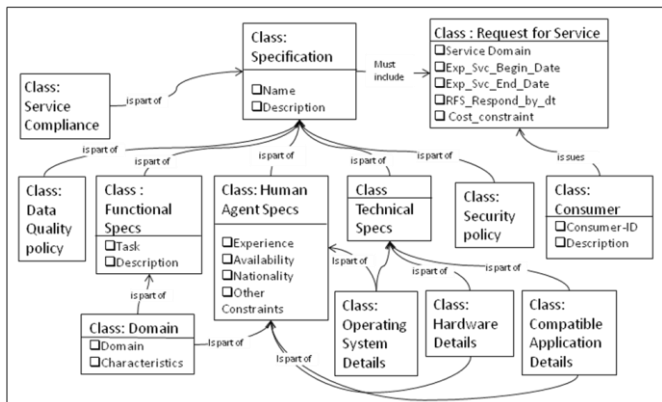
Class: Specification

☐Name
☐Description

Must include

Class : Request for Service

☐Service Domain
☐Exp_Svc_Begin_Date
☐Exp_Svc_End_Date
☐RFS_Respond_by_dt
☐ Cost_constraint

Class: Service Compliance

is part of

is part of

is part of

is part of

is part of

is part of

is sues

Class: Data Quality policy

Class : Functional Specs

☐Task
☐Description

Class: Human Agent Specs

☐Experience
☐Availability
☐Nationality
☐Other Constraints

Class Technical Specs

Class: Security policy

Class: Consumer

☐Consumer-ID
☐Description

is part of

is part of

is part of

is part of

Class: Domain

☐Domain
☐Characteristics

Is part of

Is part of

Class: Operating System Details

Class: Hardware Details

Class: Compatible Application Details